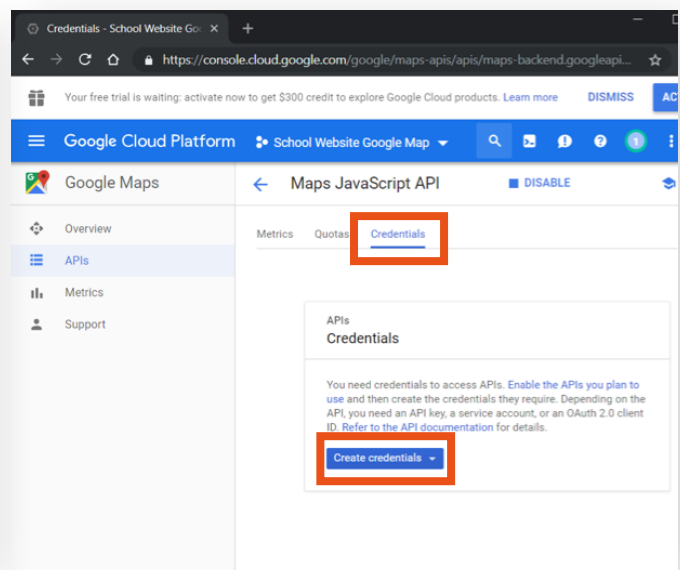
Credentials - School Website Goo ×

https://console.cloud.google.com/google/maps-apis/apis/maps-backend.googleapi...

Your free trial is waiting: activate now to get $300 credit to explore Google Cloud products. Learn more DISMISS AC

Google Cloud Platform School Website Google Map

Google Maps

Maps JavaScript API DISABLE

Overview
APIs
Metrics
Support

Metrics Quotas Credentials

APIs
Credentials

You need credentials to access APIs. Enable the APIs you plan to use and then create the credentials they require. Depending on the API, you need an API key, a service account, or an OAuth 2.0 client ID. Refer to the API documentation for details.

Create credentials